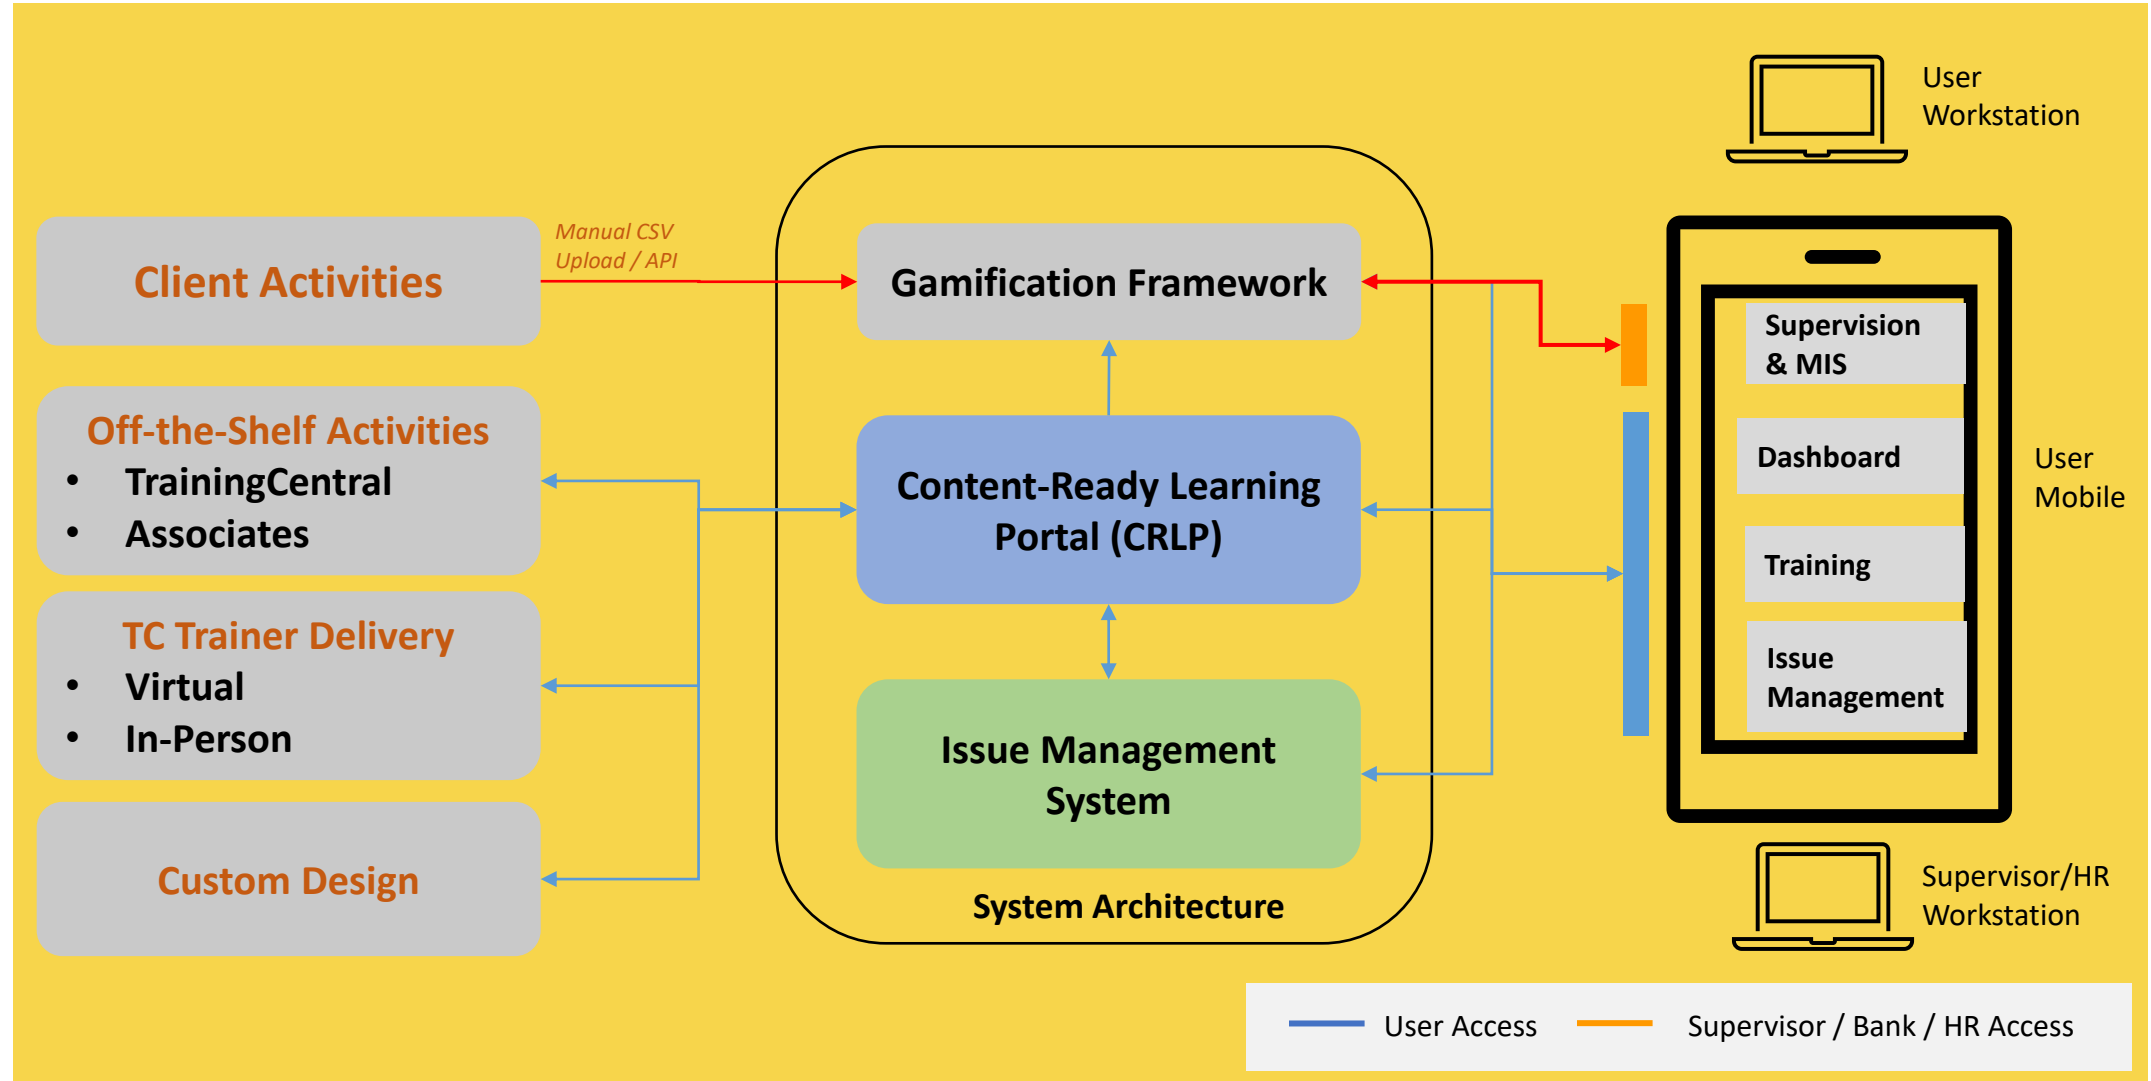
User Workstation

Client Activities

Manual CSV Upload / API

Gamification Framework

Off-the-Shelf Activities
• TrainingCentral
• Associates

Content-Ready Learning Portal (CRLP)

TC Trainer Delivery
• Virtual
• In-Person

Issue Management System

Custom Design

System Architecture

Supervision & MIS

Dashboard

Training

Issue Management

User Mobile

Supervisor/HR Workstation

User Access

Supervisor / Bank / HR Access